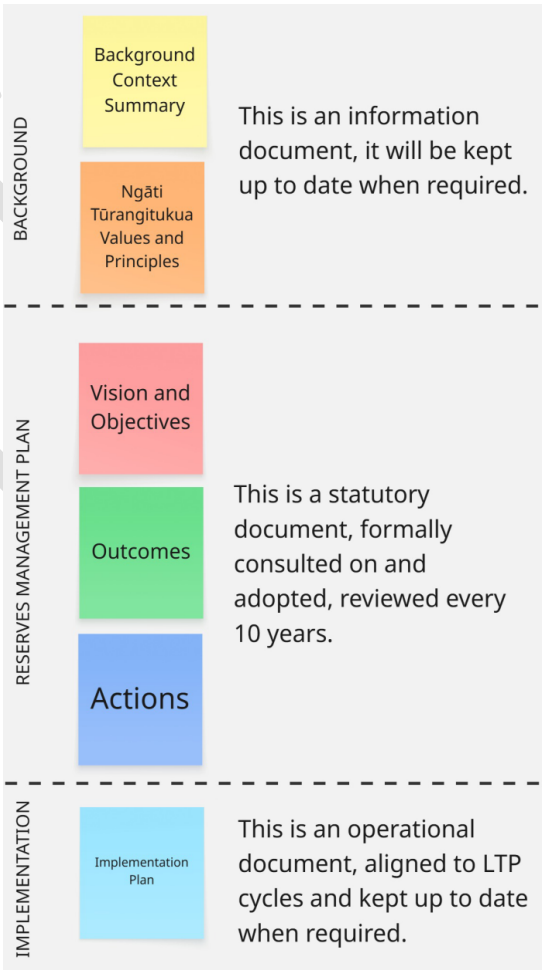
BACKGROUND

Background Context Summary

Ngāti Tūrangitukua Values and Principles

This is an information document, it will be kept up to date when required.

RESERVES MANAGEMENT PLAN

Vision and Objectives

Outcomes

Actions

This is a statutory document, formally consulted on and adopted, reviewed every 10 years.

IMPLEMENTATION

Implementation Plan

This is an operational document, aligned to LTP cycles and kept up to date when required.